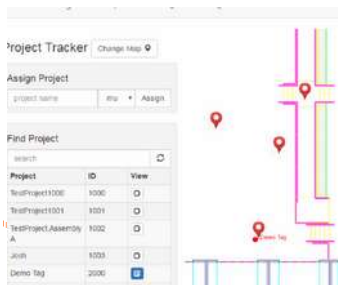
Project Tracker Change Map

Assign Project

project name dru Assign

Find Project

search

| Project | ID | View |
|---|---|---|
| TestProject1000 | 1000 | |
| TestProject1001 | 1001 | |
| TestProject Assembly A | 1002 | |
| Josh | 1003 | |
| Demo Tag | 2000 | |

Demo Tag